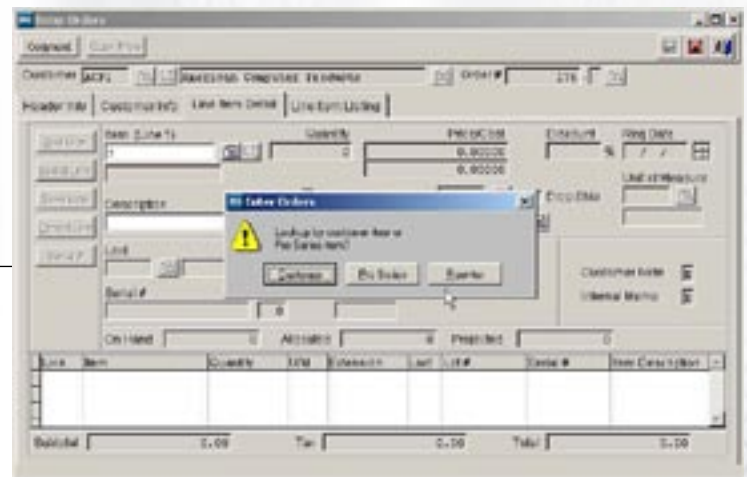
Enter Orders

Copy... Print

Customer ACP... American Computer Products Order # 276

Header Info Customer Info Line Item Detail Line Item Listing

Item (Line 1) Quantity Price/Cost Discount Req Date
1 0 0.00000 %
0.00000

Description Unit of Measure

Drop Ship

Lot

Serial #

Customer Note
Internal Memo

On Hand 0 Allocated 0 Projected 0

| Line | Item | Quantity | U/M | Extension | Lot | Lot # | Serial # | Item Description |
|---|---|---|---|---|---|---|---|---|
| | | | | | | | | |

Subtotal 0.00 Tax 0.00 Total 0.00

Enter Orders

Lookup by customer item or Pre Sales item?

Customer Pre Sales Regular